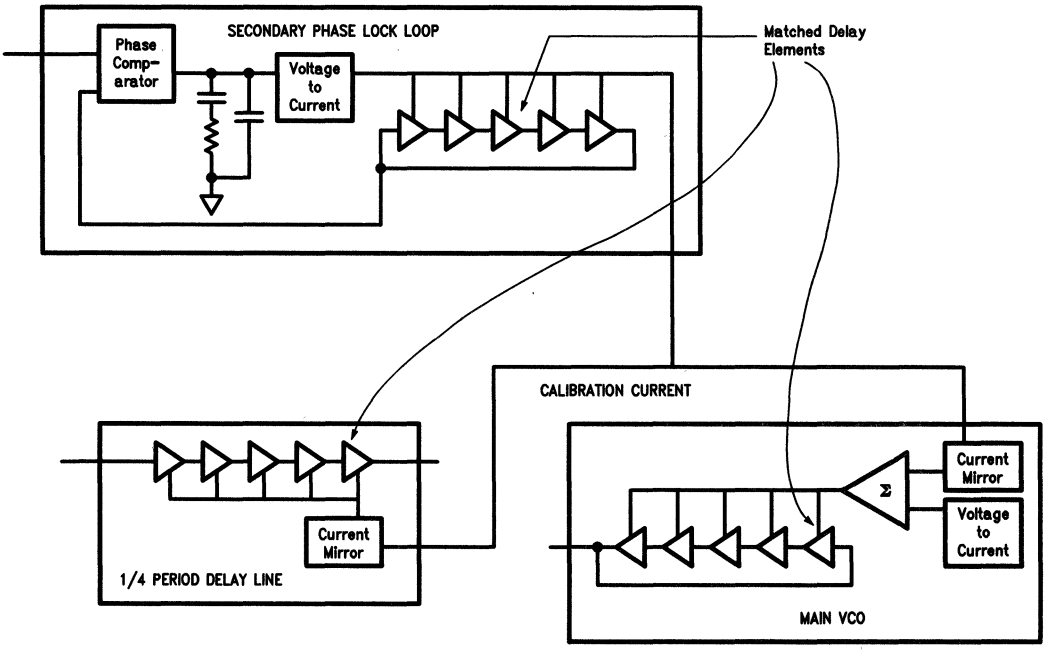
SECONDARY PHASE LOCK LOOP

Matched Delay Elements

Phase Comparator

Voltage to Current

CALIBRATION CURRENT

Current Mirror

1/4 PERIOD DELAY LINE

Current Mirror

$\Sigma$

Voltage to Current

MAIN VCO